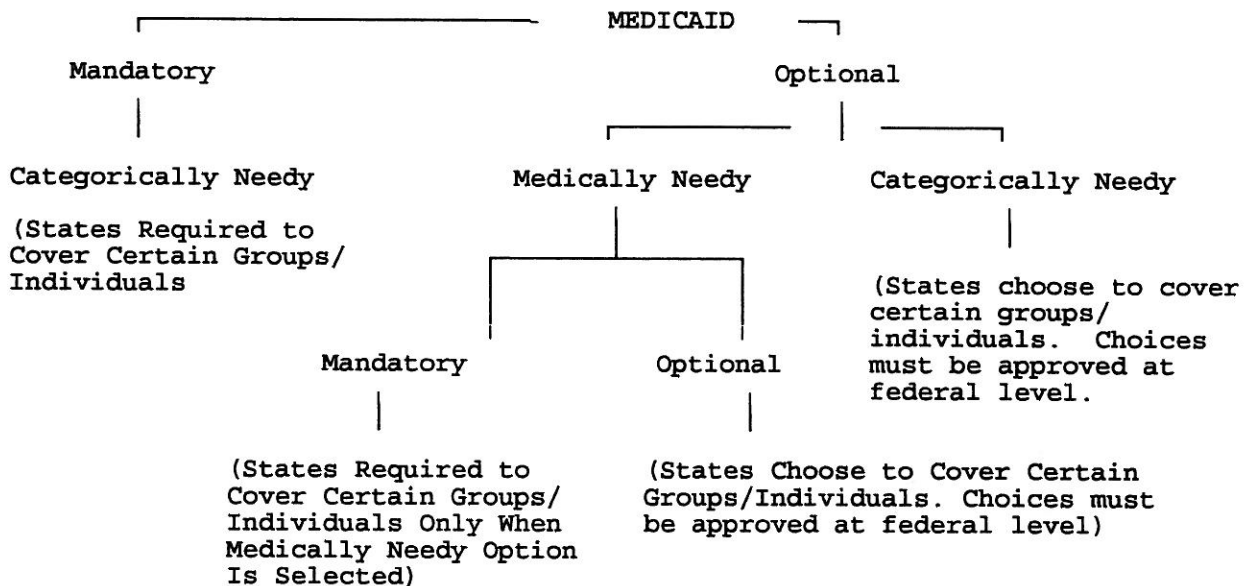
MEDICAID

Mandatory

Categorically Needy

(States Required to Cover Certain Groups/ Individuals

Optional

Medically Needy

Mandatory

(States Required to Cover Certain Groups/ Individuals Only When Medically Needy Option Is Selected)

Optional

(States Choose to Cover Certain Groups/Individuals. Choices must be approved at federal level)

Categorically Needy

(States choose to cover certain groups/ individuals. Choices must be approved at federal level.